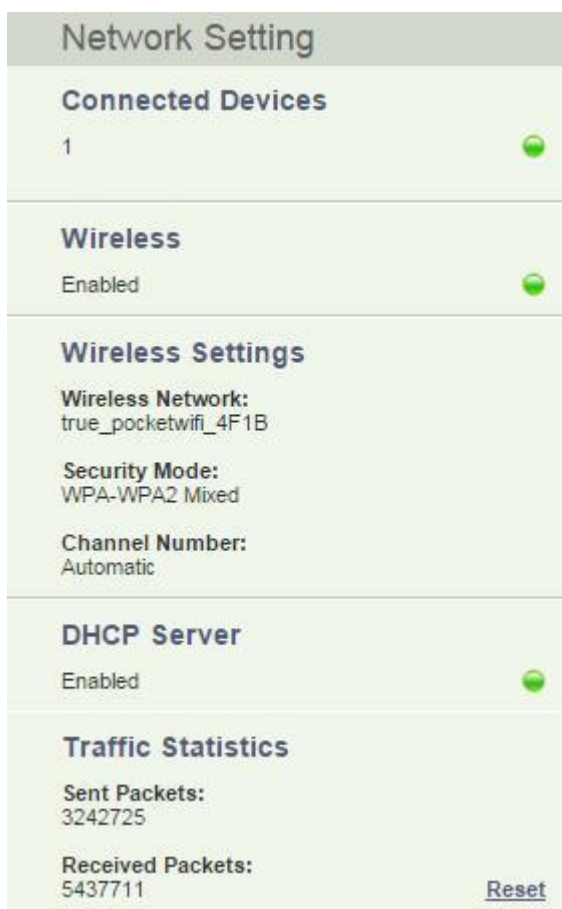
Network Setting

Connected Devices

1

Wireless

Enabled

Wireless Settings

Wireless Network:
true_pocketwifi_4F1B

Security Mode:
WPA-WPA2 Mixed

Channel Number:
Automatic

DHCP Server

Enabled

Traffic Statistics

Sent Packets:
3242725

Received Packets:
5437711

Reset